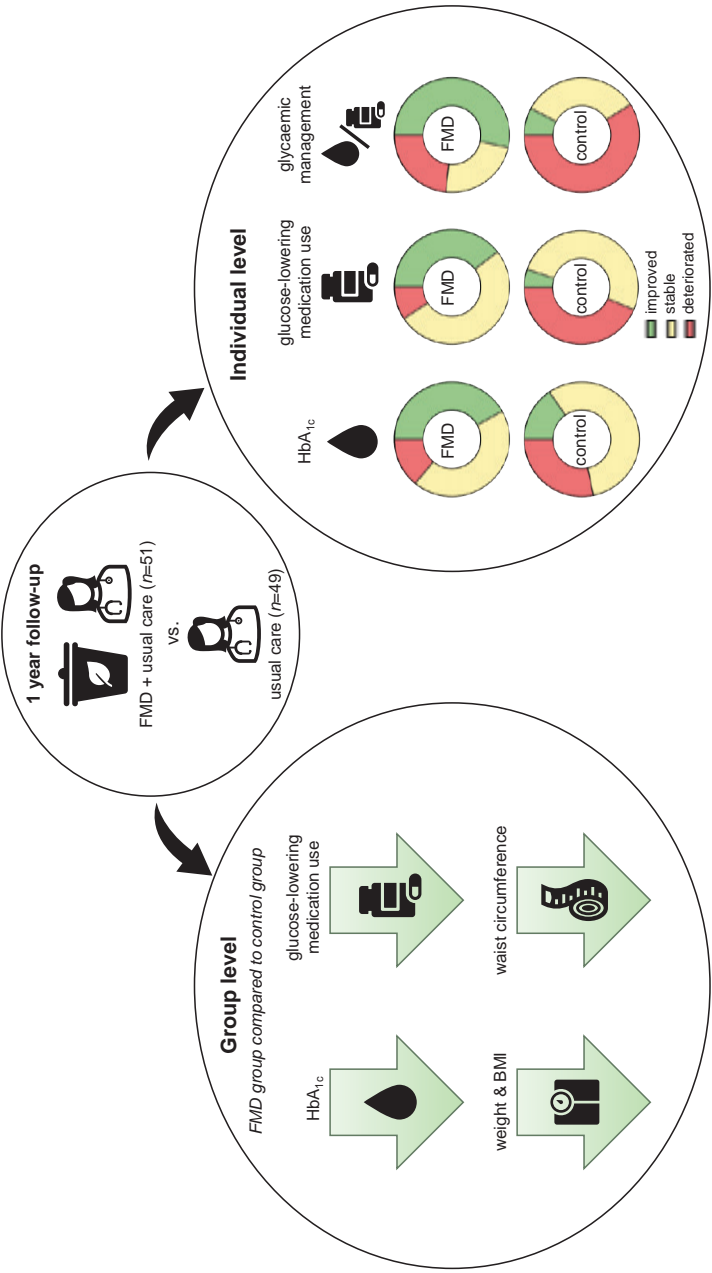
1 year follow-up

FMD + usual care ($n$=51)

vs.

usual care ($n$=49)

Individual level

HbA$_{1c}$

FMD

control

glucose-lowering medication use

FMD

control

glycaemic management

FMD

control

improved
stable
deteriorated

Group level

FMD group compared to control group

HbA$_{1c}$

glucose-lowering medication use

weight & BMI

waist circumference